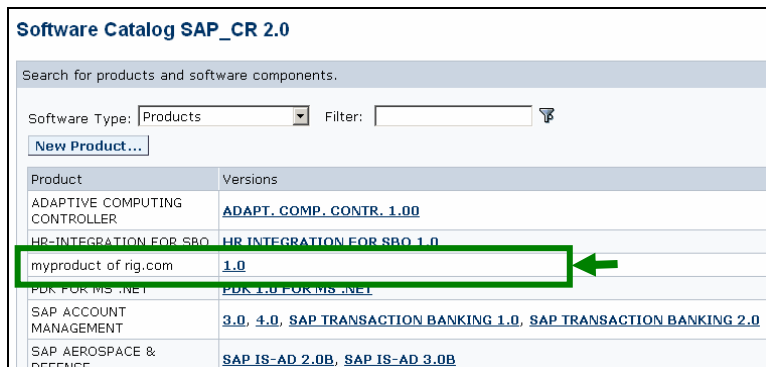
Software Catalog SAP_CR 2.0

Search for products and software components.

Software Type: Products Filter:

New Product...

| Product | Versions |
|---|---|
| ADAPTIVE COMPUTING CONTROLLER | ADAPT. COMP. CONTR. 1.00 |
| HR-INTEGRATION FOR SBO | HR INTEGRATION FOR SBO 1.0 |
| myproduct of rig.com | 1.0 |
| PDK FOR MS .NET | PDK 1.0 FOR MS .NET |
| SAP ACCOUNT MANAGEMENT | 3.0, 4.0, SAP TRANSACTION BANKING 1.0, SAP TRANSACTION BANKING 2.0 |
| SAP AEROSPACE & DEFENSE | SAP IS-AD 2.0B, SAP IS-AD 3.0B |